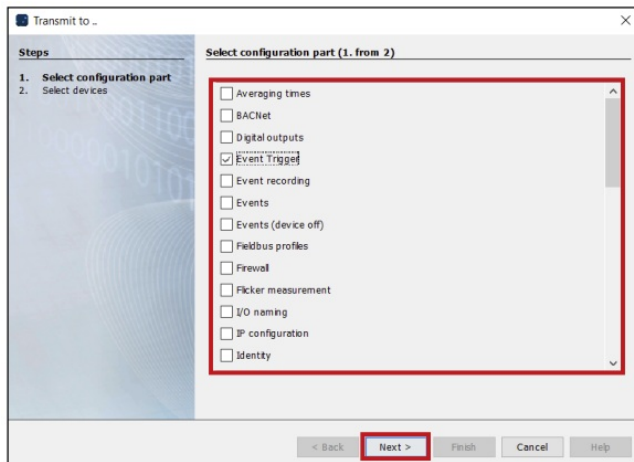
Transmit to ..

Steps

1. Select configuration part
2. Select devices

Select configuration part (1. from 2)

Averaging times
BACNet
Digital outputs
Event Trigger
Event recording
Events
Events (device off)
Fieldbus profiles
Firewall
Flicker measurement
I/O naming
IP configuration
Identity

< Back
Next >
Finish
Cancel
Help